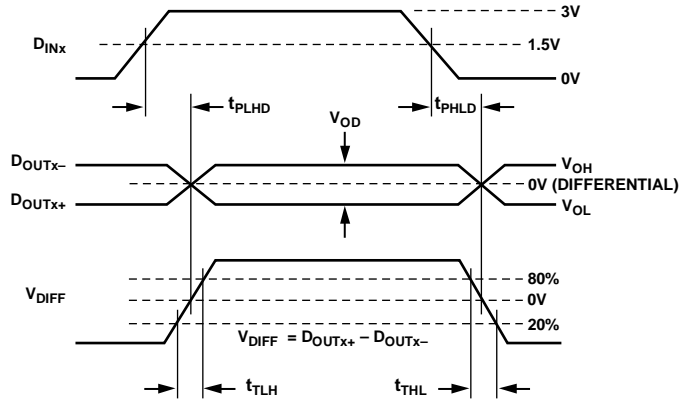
$D_{INx}$

3V

1.5V

0V

$t_{PLHD}$

$t_{PHLD}$

$V_{OD}$

$D_{OUTx-}$

$D_{OUTx+}$

$V_{OH}$

0V (DIFFERENTIAL)

$V_{OL}$

$V_{DIFF}$

80%

0V

20%

$V_{DIFF} = D_{OUTx+} - D_{OUTx-}$

$t_{TLH}$

$t_{THL}$